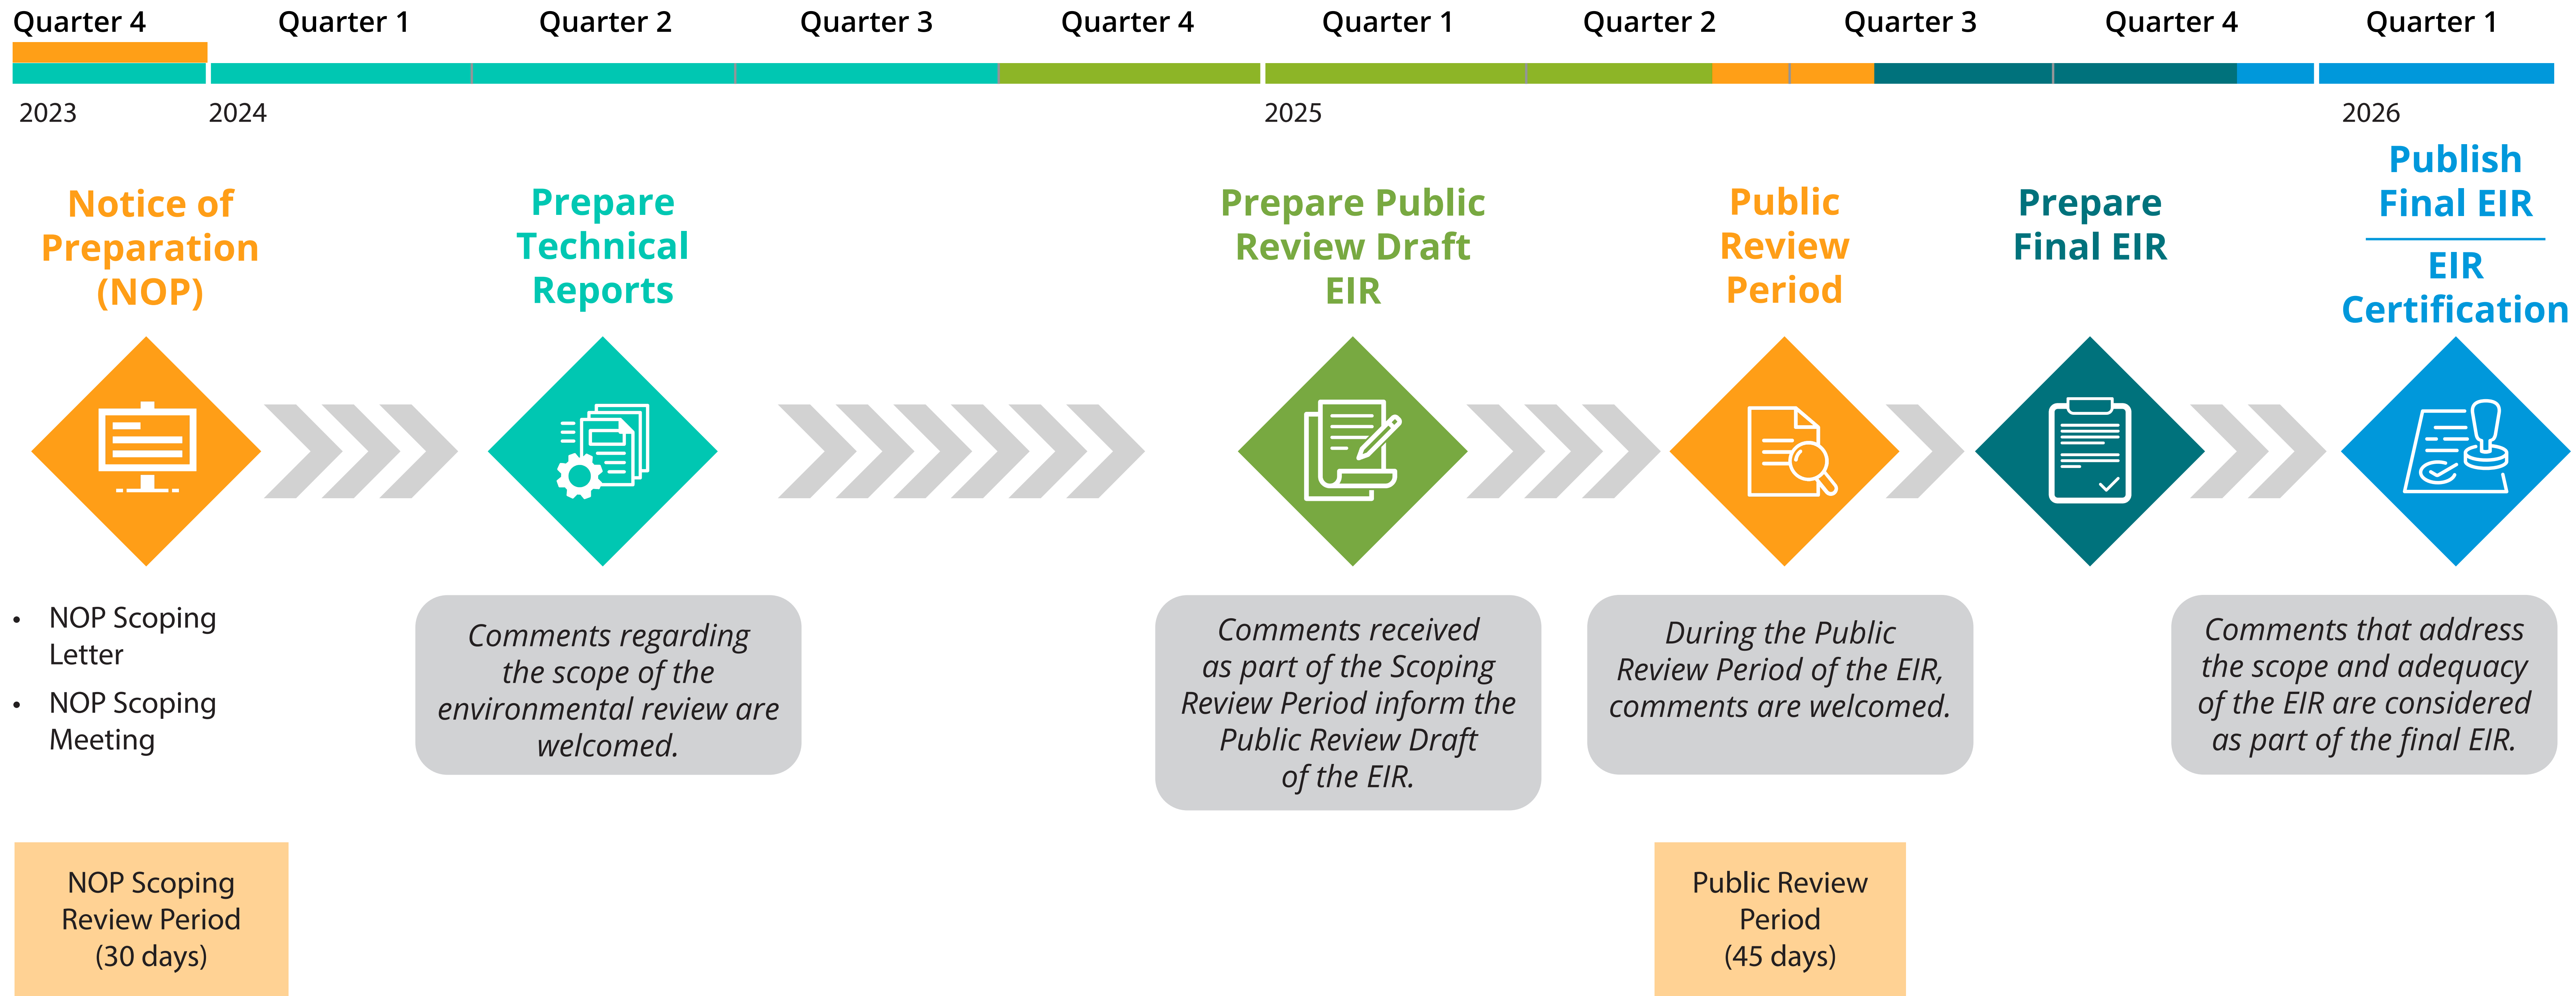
Quarter 4 Quarter 1 Quarter 2 Quarter 3 Quarter 4 Quarter 1 Quarter 2 Quarter 3 Quarter 4 Quarter 1

2023 2024 2025 2026

Notice of Preparation (NOP)

Prepare Technical Reports

Prepare Public Review Draft EIR

Public Review Period

Prepare Final EIR

Publish Final EIR

EIR Certification

• NOP Scoping Letter
• NOP Scoping Meeting

Comments regarding the scope of the environmental review are welcomed.

Comments received as part of the Scoping Review Period inform the Public Review Draft of the EIR.

During the Public Review Period of the EIR, comments are welcomed.

Comments that address the scope and adequacy of the EIR are considered as part of the final EIR.

NOP Scoping Review Period (30 days)

Public Review Period (45 days)